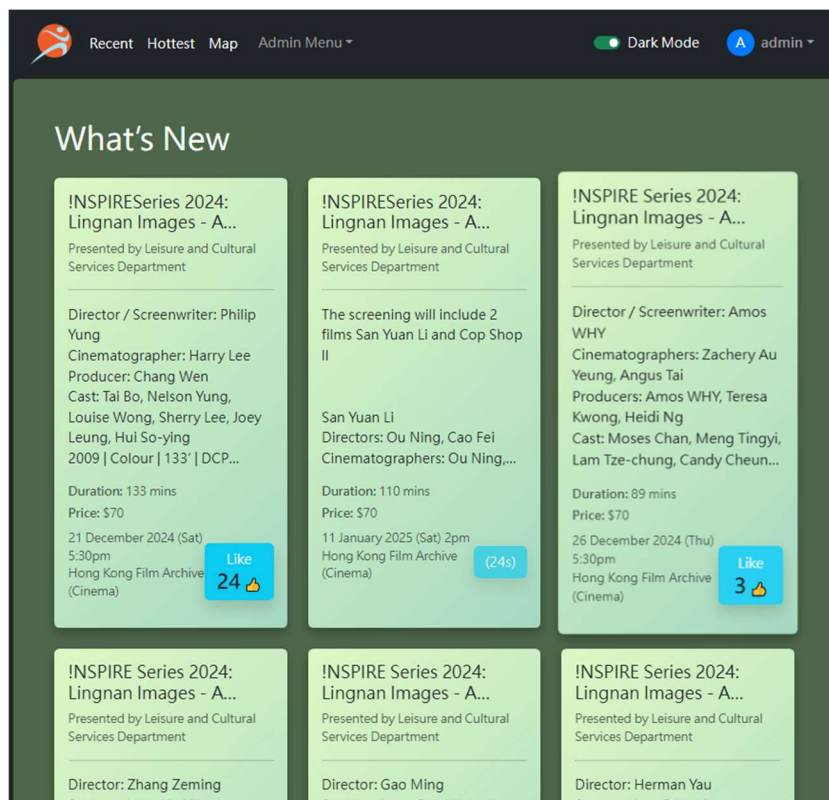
Recent Hottest Map Admin Menu

Dark Mode A admin

What's New

!NSPIRESeries 2024: Lingnan Images - A...

Presented by Leisure and Cultural Services Department

Director / Screenwriter: Philip Yung
Cinematographer: Harry Lee
Producer: Chang Wen
Cast: Tai Bo, Nelson Yung, Louise Wong, Sherry Lee, Joey Leung, Hui So-ying
2009 | Colour | 133' | DCP...

Duration: 133 mins
Price: $70
21 December 2024 (Sat) 5:30pm
Hong Kong Film Archive (Cinema)

Like
24 👍

!NSPIRESeries 2024: Lingnan Images - A...

Presented by Leisure and Cultural Services Department

The screening will include 2 films San Yuan Li and Cop Shop II

San Yuan Li
Directors: Ou Ning, Cao Fei
Cinematographers: Ou Ning,...

Duration: 110 mins
Price: $70
11 January 2025 (Sat) 2pm
Hong Kong Film Archive (Cinema)

(24s)

!NSPIRE Series 2024: Lingnan Images - A...

Presented by Leisure and Cultural Services Department

Director / Screenwriter: Amos WHY
Cinematographers: Zachery Au Yeung, Angus Tai
Producers: Amos WHY, Teresa Kwong, Heidi Ng
Cast: Moses Chan, Meng Tingyi, Lam Tze-chung, Candy Cheun...

Duration: 89 mins
Price: $70
26 December 2024 (Thu) 5:30pm
Hong Kong Film Archive (Cinema)

Like
3 👍

!NSPIRE Series 2024: Lingnan Images - A...

Presented by Leisure and Cultural Services Department

Director: Zhang Zeming

!NSPIRE Series 2024: Lingnan Images - A...

Presented by Leisure and Cultural Services Department

Director: Gao Ming

!NSPIRE Series 2024: Lingnan Images - A...

Presented by Leisure and Cultural Services Department

Director: Herman Yau